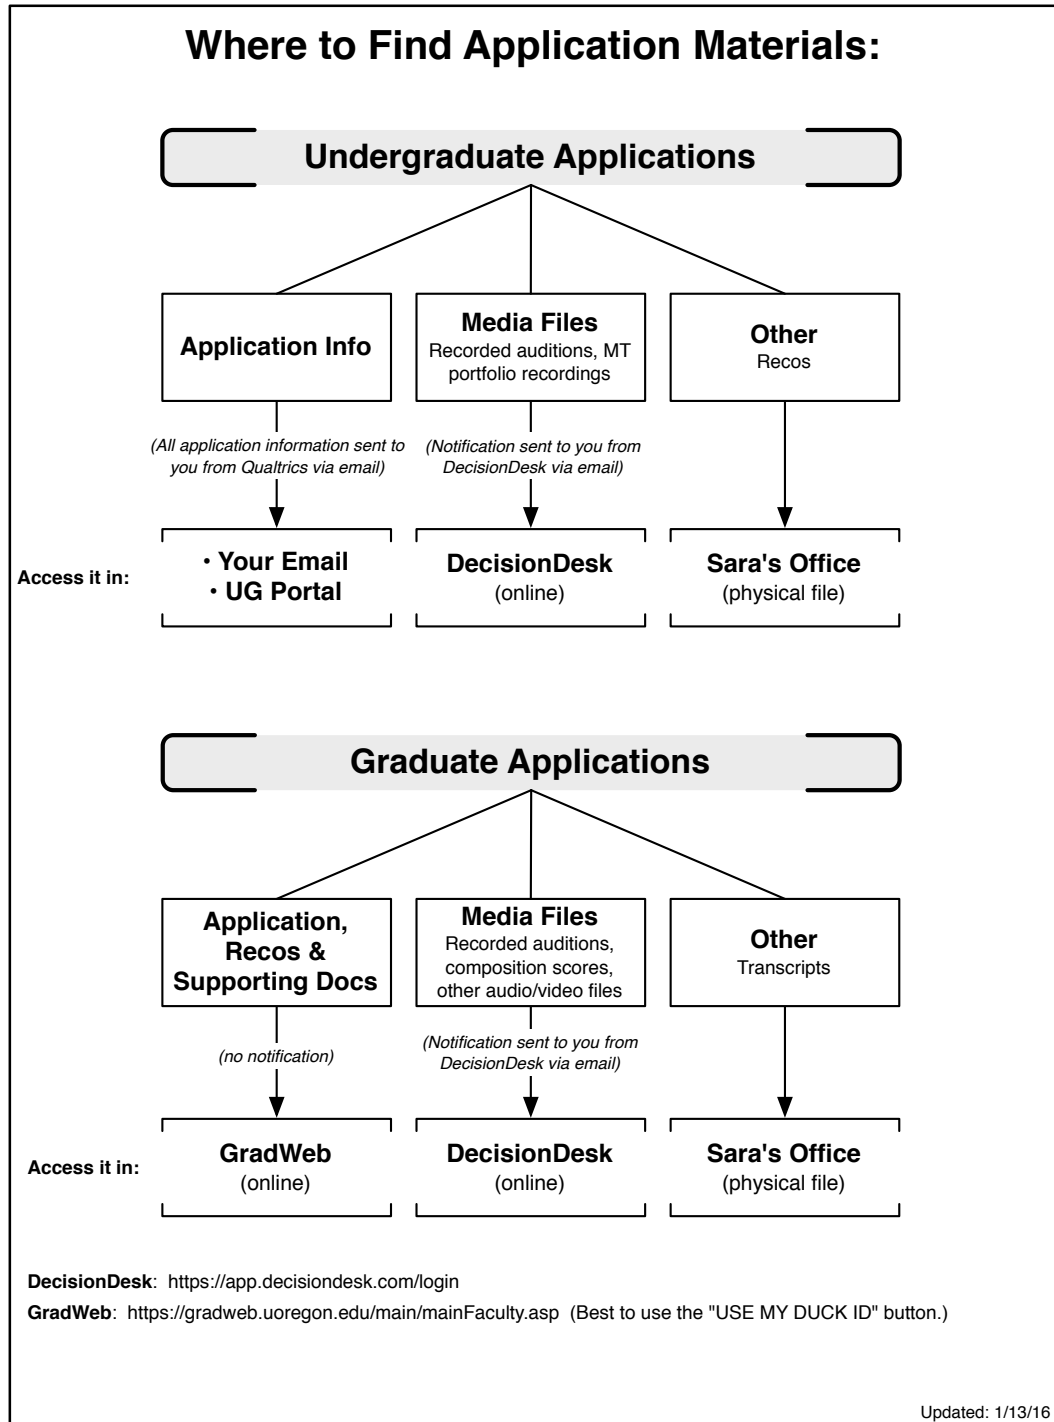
Where to Find Application Materials:

Undergraduate Applications

Application Info

Media Files
Recorded auditions, MT portfolio recordings

Other
Recos

(All application information sent to you from Qualtrics via email)

(Notification sent to you from DecisionDesk via email)

Access it in:

• Your Email
• UG Portal

DecisionDesk
(online)

Sara's Office
(physical file)

Graduate Applications

Application, Recos & Supporting Docs

Media Files
Recorded auditions, composition scores, other audio/video files

Other
Transcripts

(no notification)

(Notification sent to you from DecisionDesk via email)

Access it in:

GradWeb
(online)

DecisionDesk
(online)

Sara's Office
(physical file)

DecisionDesk: https://app.decisiondesk.com/login

GradWeb: https://gradweb.uoregon.edu/main/mainFaculty.asp (Best to use the "USE MY DUCK ID" button.)

Updated: 1/13/16